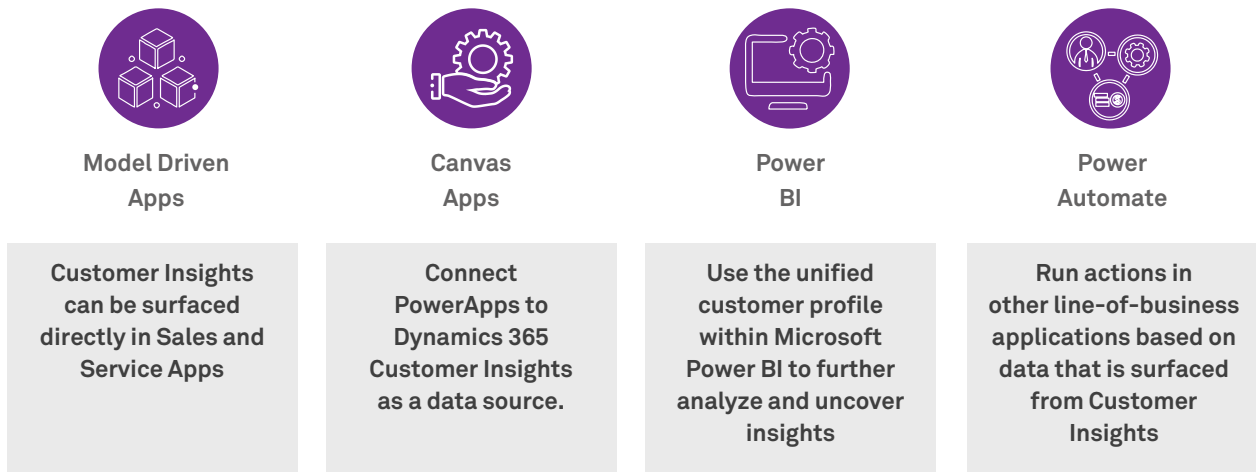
Model Driven Apps

Customer Insights can be surfaced directly in Sales and Service Apps

Canvas Apps

Connect PowerApps to Dynamics 365 Customer Insights as a data source.

Power BI

Use the unified customer profile within Microsoft Power BI to further analyze and uncover insights

Power Automate

Run actions in other line-of-business applications based on data that is surfaced from Customer Insights